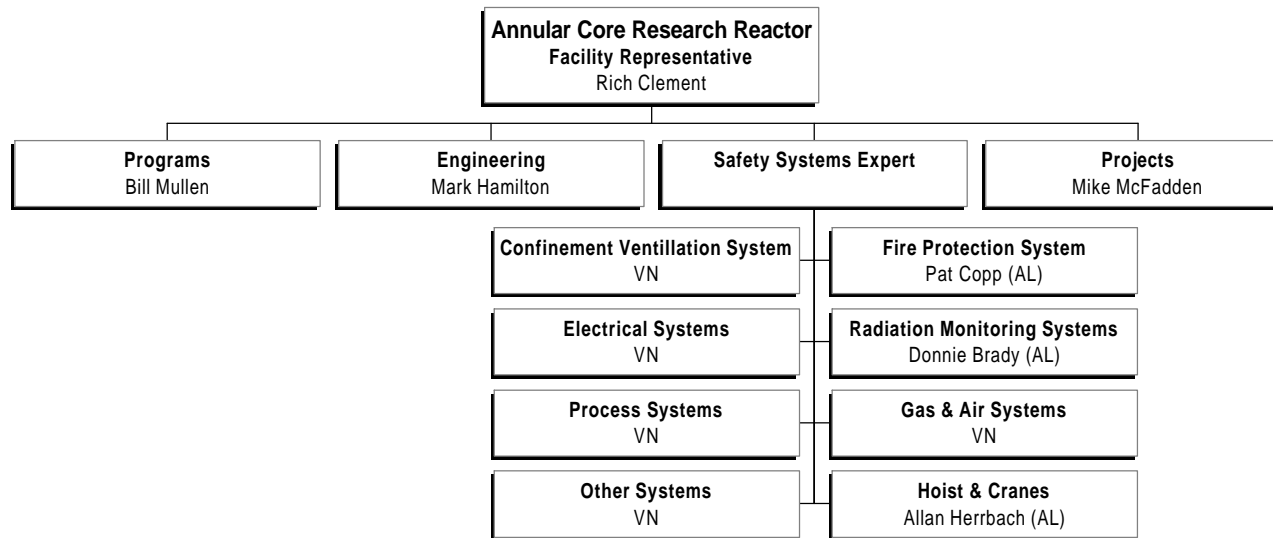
Annular Core Research Reactor
Facility Representative
Rich Clement

Programs
Bill Mullen

Engineering
Mark Hamilton

Safety Systems Expert

Projects
Mike McFadden

Confinement Ventillation System
VN

Fire Protection System
Pat Copp (AL)

Electrical Systems
VN

Radiation Monitoring Systems
Donnie Brady (AL)

Process Systems
VN

Gas & Air Systems
VN

Other Systems
VN

Hoist & Cranes
Allan Herrbach (AL)